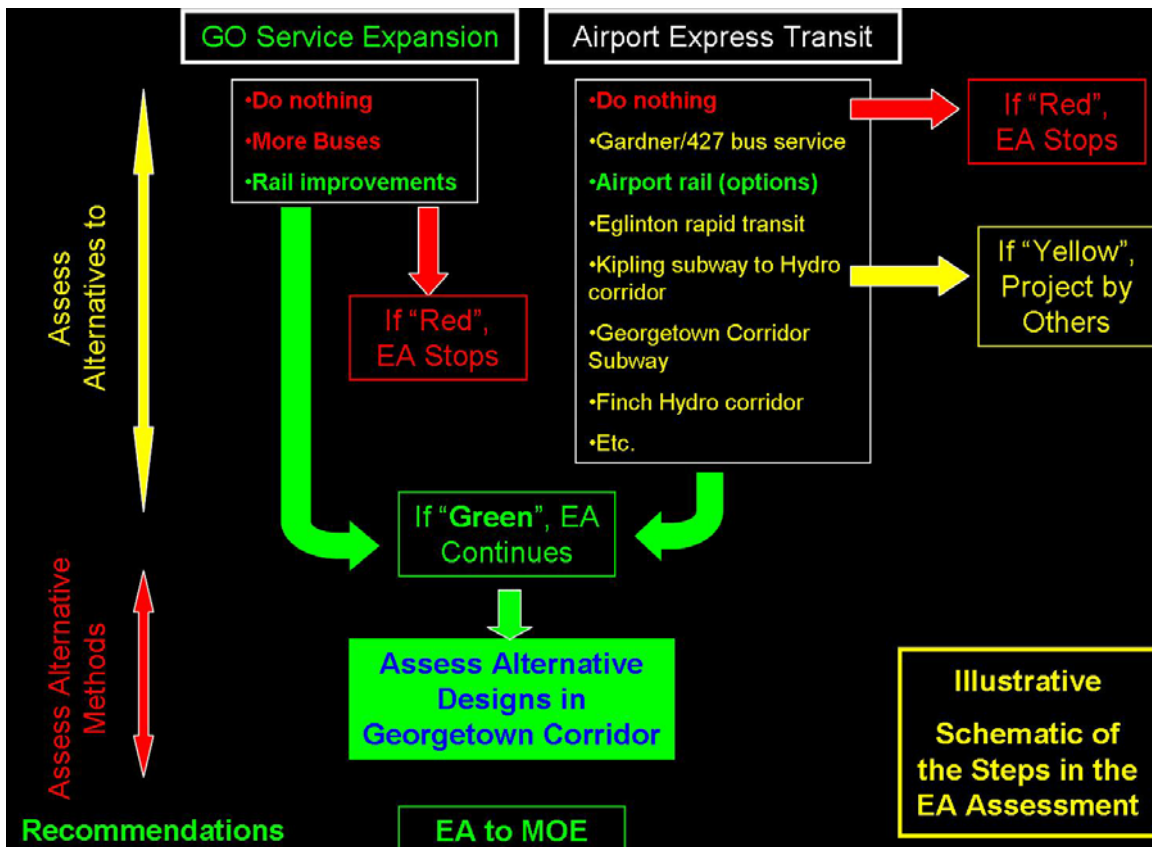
GO Service Expansion

Airport Express Transit

Assess Alternatives to

•Do nothing
•More Buses
•Rail improvements

If "Red", EA Stops

•Do nothing
•Gardner/427 bus service
•Airport rail (options)
•Eglinton rapid transit
•Kipling subway to Hydro corridor
•Georgetown Corridor Subway
•Finch Hydro corridor
•Etc.

If "Red", EA Stops

If "Yellow", Project by Others

If "Green", EA Continues

Assess Alternative Methods

Assess Alternative Designs in Georgetown Corridor

Illustrative

Schematic of the Steps in the EA Assessment

Recommendations

EA to MOE